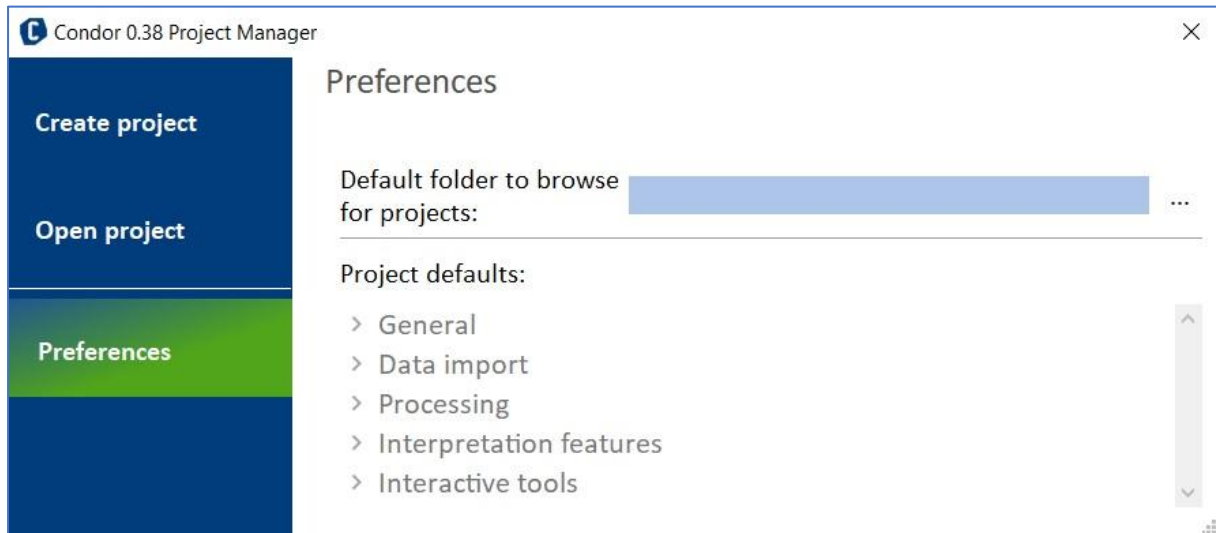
Condor 0.38 Project Manager

×

Create project

Open project

Preferences

Preferences

Default folder to browse for projects:

...

Project defaults:

› General
› Data import
› Processing
› Interpretation features
› Interactive tools